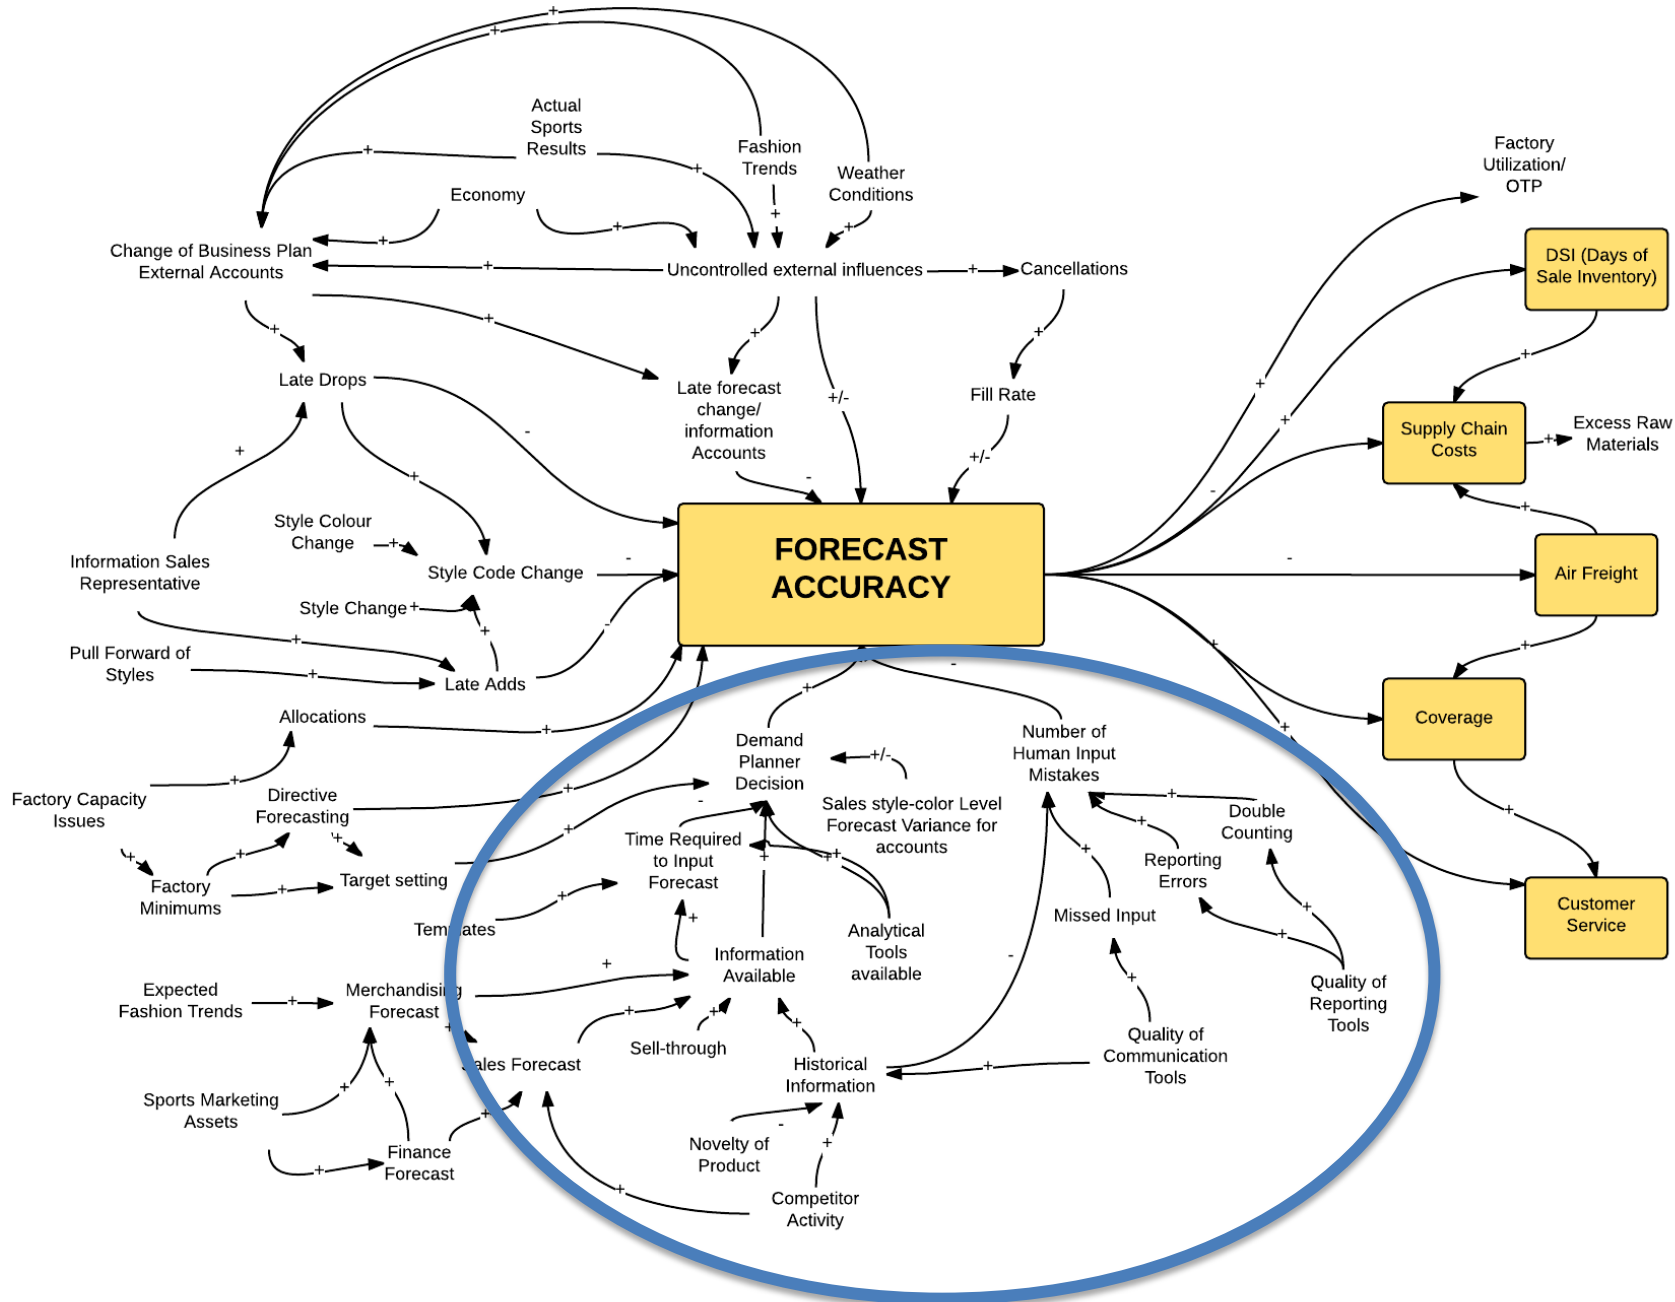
Actual Sports Results

Fashion Trends

Weather Conditions

Economy

Change of Business Plan External Accounts

Uncontrolled external influences

Cancellations

Factory Utilization/ OTP

DSI (Days of Sale Inventory)

Late Drops

Late forecast change/ information Accounts

Fill Rate

Supply Chain Costs

Excess Raw Materials

Information Sales Representative

Style Colour Change

Style Code Change

FORECAST ACCURACY

Air Freight

Style Change

Pull Forward of Styles

Late Adds

Allocations

Coverage

Demand Planner Decision

Number of Human Input Mistakes

Factory Capacity Issues

Directive Forecasting

Sales style-color Level Forecast Variance for accounts

Double Counting

Time Required to Input Forecast

Reporting Errors

Factory Minimums

Target setting

Customer Service

Tem ates

Analytical Tools available

Missed Input

Information Available

Expected Fashion Trends

Merchandising Forecast

Quality of Reporting Tools

Quality of Communication Tools

ales Forecast

Sell-through

Historical Information

Sports Marketing Assets

Finance Forecast

Novelty of Product

Competitor Activity